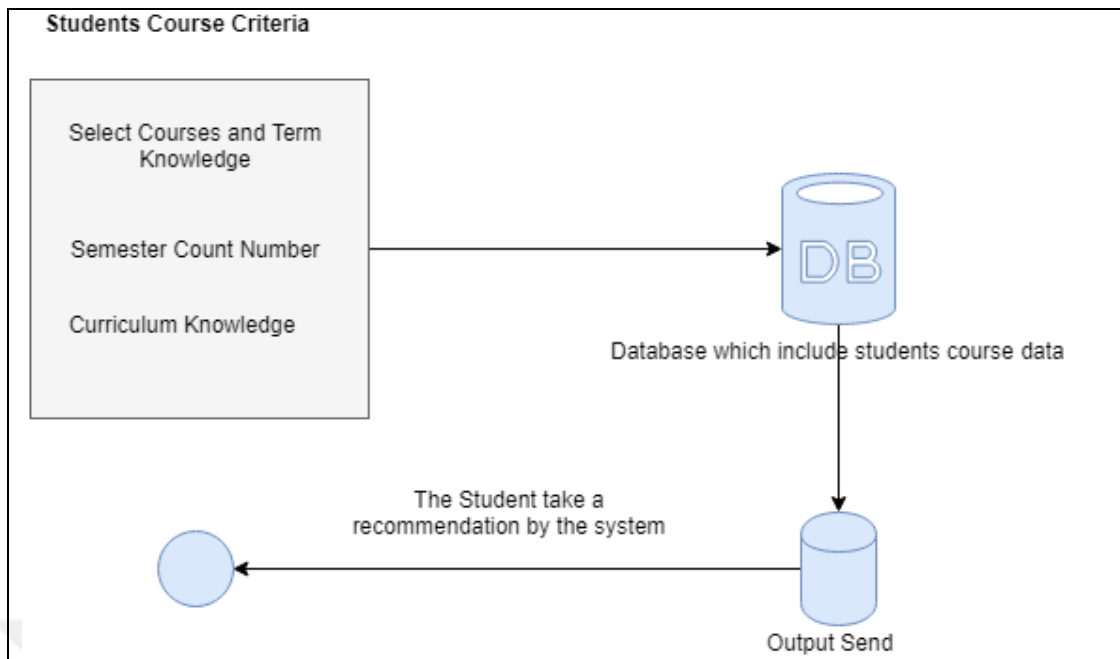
Students Course Criteria

Select Courses and Term Knowledge

Semester Count Number

Curriculum Knowledge

DB

Database which include students course data

The Student take a recommendation by the system

Output Send